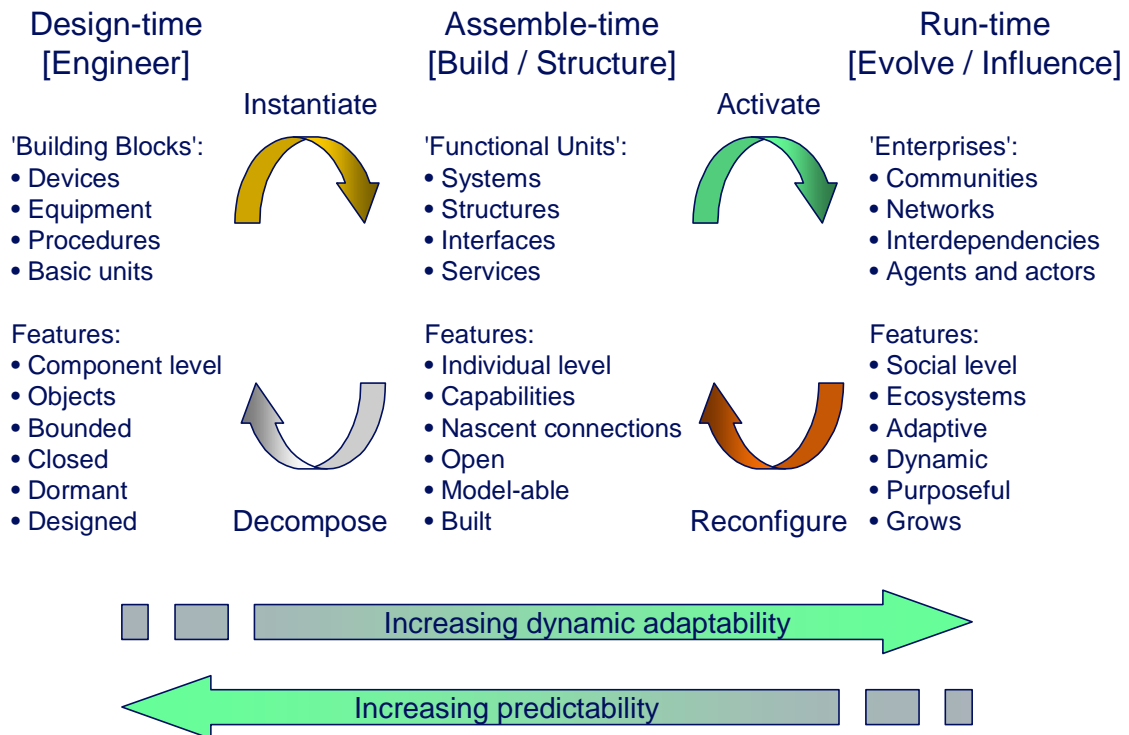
Design-time
[Engineer]

'Building Blocks':
• Devices
• Equipment
• Procedures
• Basic units

Features:
• Component level
• Objects
• Bounded
• Closed
• Dormant
• Designed

Instantiate

Decompose

Assemble-time
[Build / Structure]

'Functional Units':
• Systems
• Structures
• Interfaces
• Services

Features:
• Individual level
• Capabilities
• Nascent connections
• Open
• Model-able
• Built

Activate

Reconfigure

Run-time
[Evolve / Influence]

'Enterprises':
• Communities
• Networks
• Interdependencies
• Agents and actors

Features:
• Social level
• Ecosystems
• Adaptive
• Dynamic
• Purposeful
• Grows

Increasing dynamic adaptability

Increasing predictability